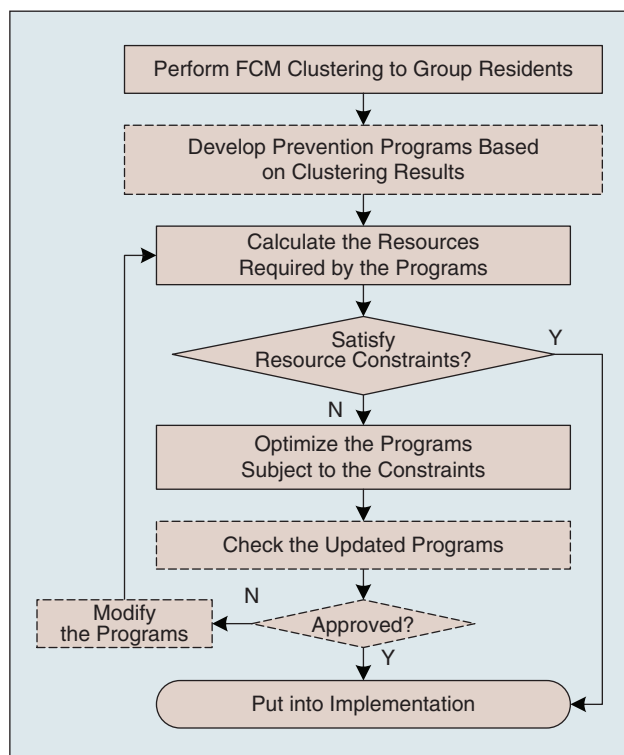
Perform FCM Clustering to Group Residents

Develop Prevention Programs Based on Clustering Results

Calculate the Resources Required by the Programs

Satisfy Resource Constraints?

Y

N

Optimize the Programs Subject to the Constraints

Check the Updated Programs

Modify the Programs

N

Approved?

Y

Put into Implementation